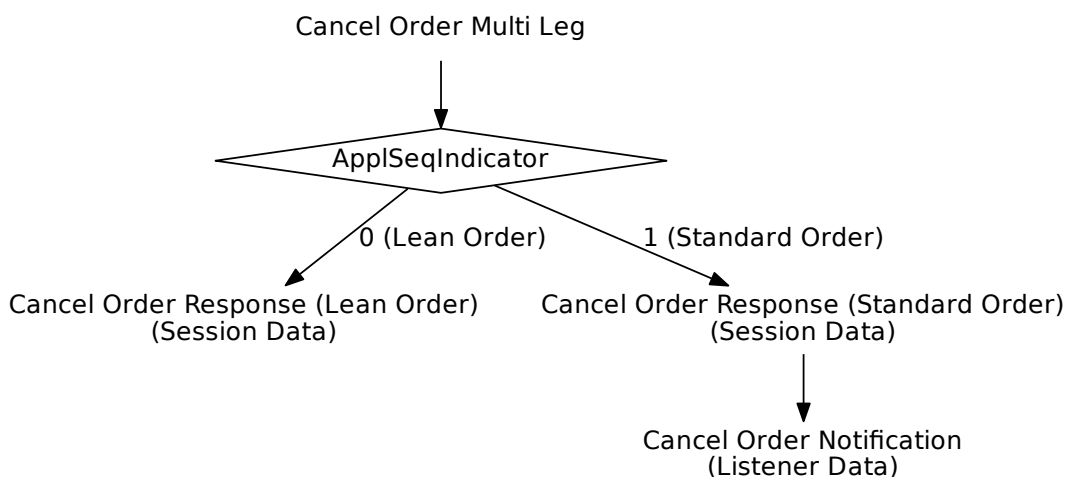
Cancel Order Multi Leg

ApplSeqIndicator

0 (Lean Order)

1 (Standard Order)

Cancel Order Response (Lean Order)
(Session Data)

Cancel Order Response (Standard Order)
(Session Data)

Cancel Order Notification
(Listener Data)